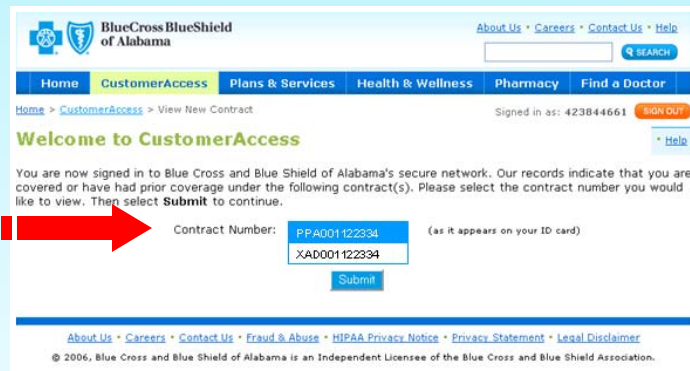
BlueCross BlueShield of Alabama

About Us • Careers • Contact Us • Help

SEARCH

Home | CustomerAccess | Plans & Services | Health & Wellness | Pharmacy | Find a Doctor

Home > CustomerAccess > View New Contract

Signed in as: 423844661 SIGN OUT

Welcome to CustomerAccess

• Help

You are now signed in to Blue Cross and Blue Shield of Alabama's secure network. Our records indicate that you are covered or have had prior coverage under the following contract(s). Please select the contract number you would like to view. Then select **Submit** to continue.

Contract Number: PPA001122334 XAD001122334 (as it appears on your ID card)

Submit

About Us • Careers • Contact Us • Fraud & Abuse • HIPAA Privacy Notice • Privacy Statement • Legal Disclaimer

© 2006, Blue Cross and Blue Shield of Alabama is an Independent Licensee of the Blue Cross and Blue Shield Association.